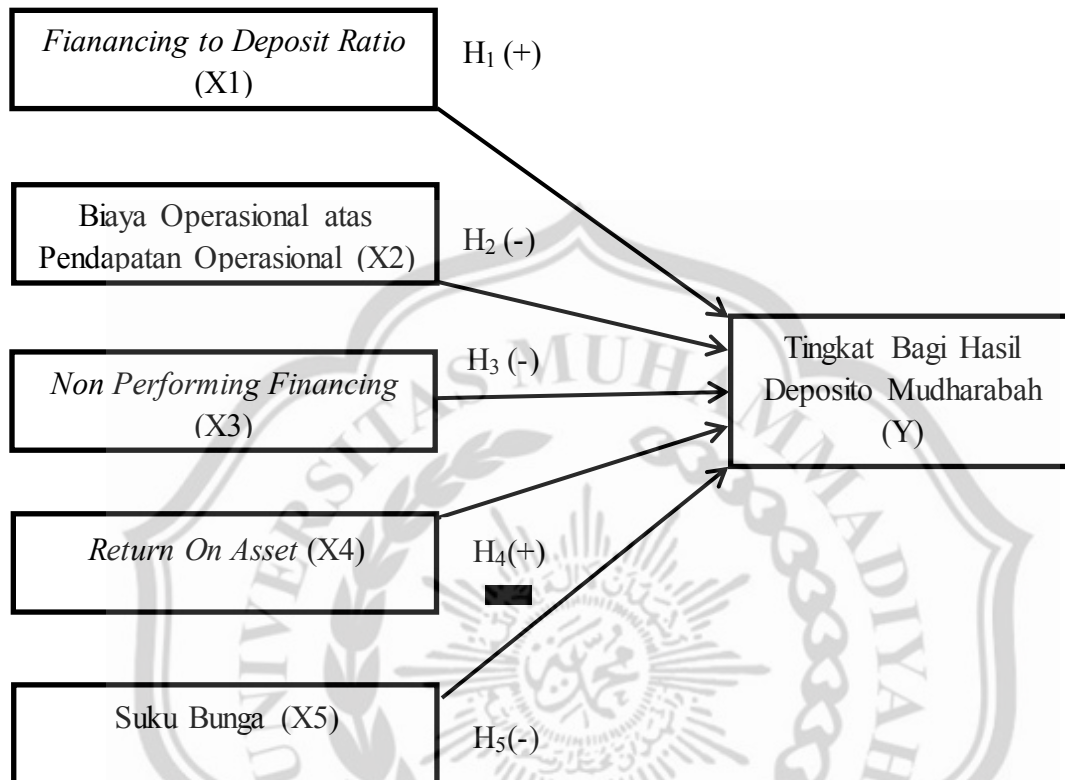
Fianancing to Deposit Ratio (X1)

$H_1$ (+)

Biaya Operasional atas Pendapatan Operasional (X2)

$H_2$ (-)

Non Performing Financing (X3)

$H_3$ (-)

Return On Asset (X4)

$H_4$(+)

Suku Bunga (X5)

$H_5$(-)

Tingkat Bagi Hasil Deposito Mudharabah (Y)